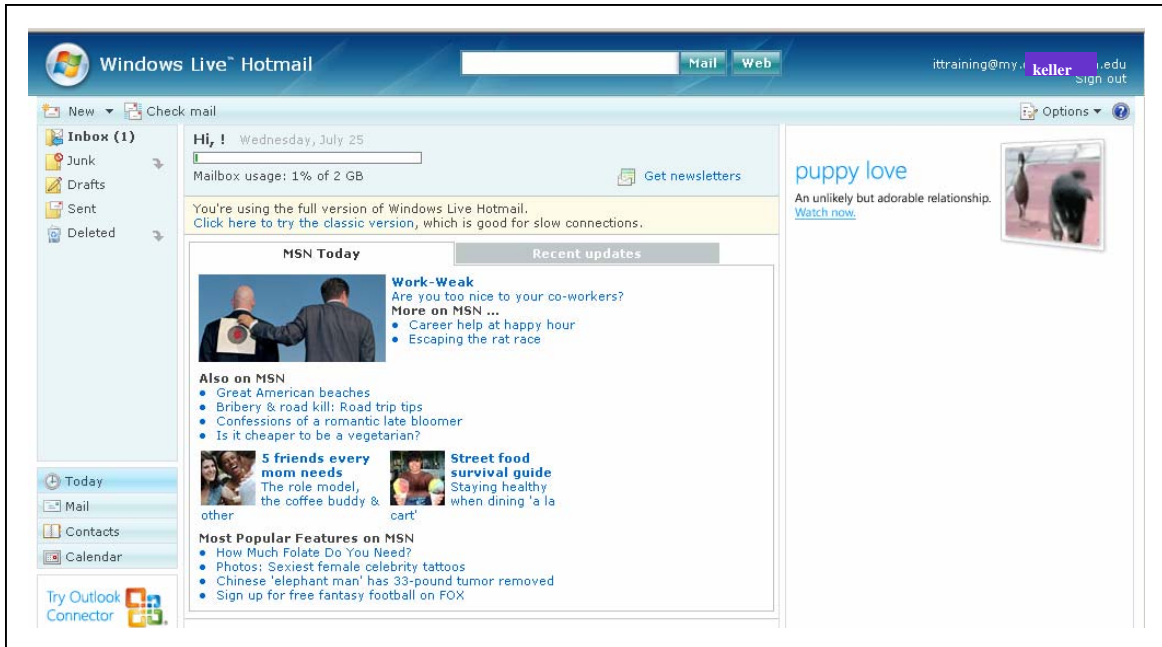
Windows Live™ Hotmail

Mail Web

ittraining@my.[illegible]keller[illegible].edu
Sign out

New ▾ Check mail

Options ▾ ?

Inbox (1)
Junk
Drafts
Sent
Deleted

Hi, ! Wednesday, July 25

Mailbox usage: 1% of 2 GB

Get newsletters

You're using the full version of Windows Live Hotmail.
Click here to try the classic version, which is good for slow connections.

MSN Today

Recent updates

Work-Weak
Are you too nice to your co-workers?
More on MSN ...
• Career help at happy hour
• Escaping the rat race

Also on MSN
• Great American beaches
• Bribery & road kill: Road trip tips
• Confessions of a romantic late bloomer
• Is it cheaper to be a vegetarian?

5 friends every mom needs
The role model, the coffee buddy & other

Street food survival guide
Staying healthy when dining 'a la cart'

Most Popular Features on MSN
• How Much Folate Do You Need?
• Photos: Sexiest female celebrity tattoos
• Chinese 'elephant man' has 33-pound tumor removed
• Sign up for free fantasy football on FOX

Today
Mail
Contacts
Calendar

Try Outlook Connector

puppy love
An unlikely but adorable relationship.
Watch now.